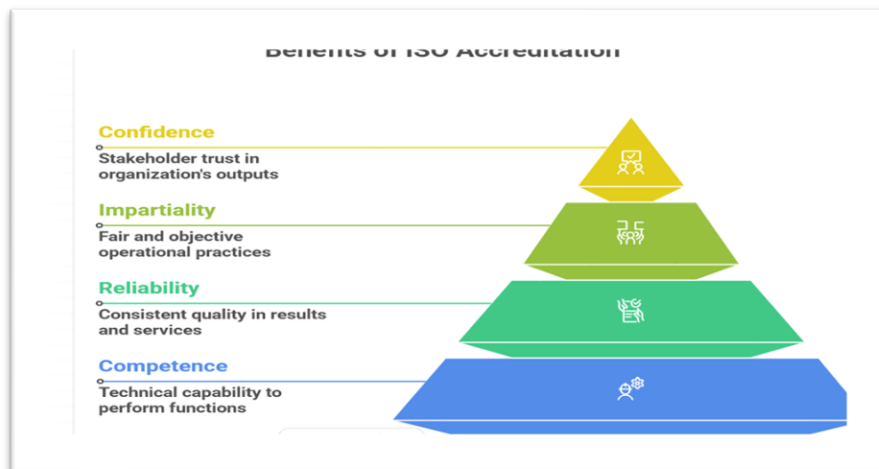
Benefits of ISO Accreditation

Confidence
Stakeholder trust in organization's outputs

Impartiality
Fair and objective operational practices

Reliability
Consistent quality in results and services

Competence
Technical capability to perform functions